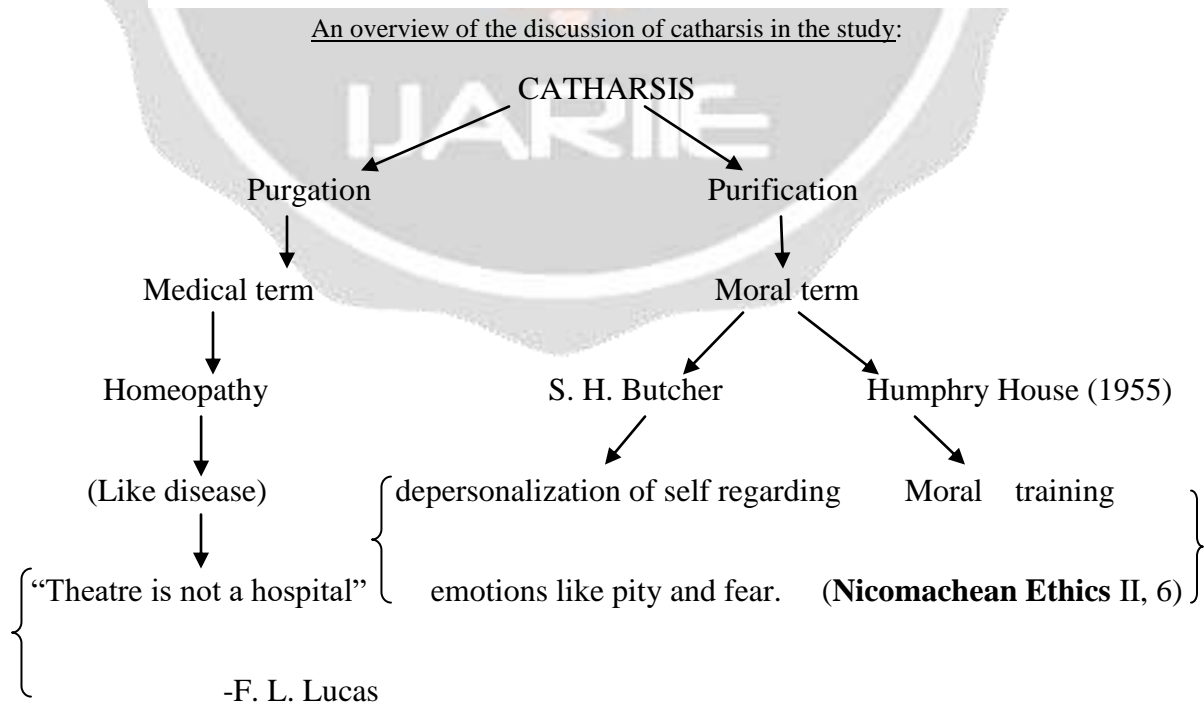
An overview of the discussion of catharsis in the study:

IJARIE

CATHARSIS

Purgation

Purification

Medical term

Moral term

Homeopathy

S. H. Butcher

Humphry House (1955)

(Like disease)

depersonalization of self regarding emotions like pity and fear.

Moral training (**Nicomachean Ethics** II, 6)

"Theatre is not a hospital"

-F. L. Lucas